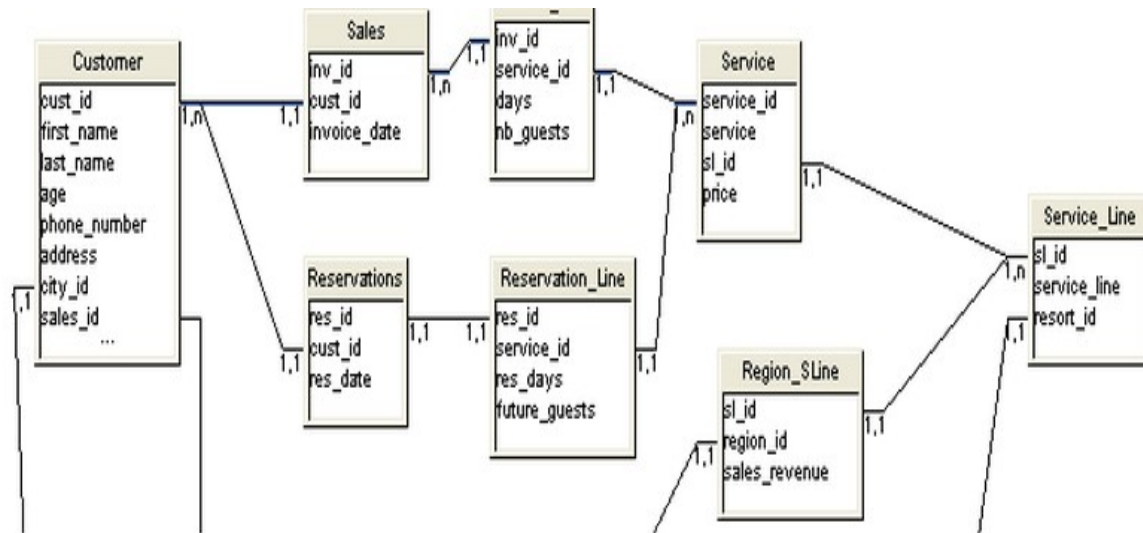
Customer
cust_id
first_name
last_name
age
phone_number
address
city_id
sales_id
...

1,n
1,1

Sales
inv_id
cust_id
invoice_date

1,n
1,1

inv_id
service_id
days
nb_guests

1,1
1,n

Service
service_id
service
sl_id
price

1,1
1,n

Service_Line
sl_id
service_line
resort_id

1,1

Reservations
res_id
cust_id
res_date

1,1
1,1
1,1

Reservation_Line
res_id
service_id
res_days
future_guests

1,1

Region_SLine
sl_id
region_id
sales_revenue

1,1
1,1
1,1